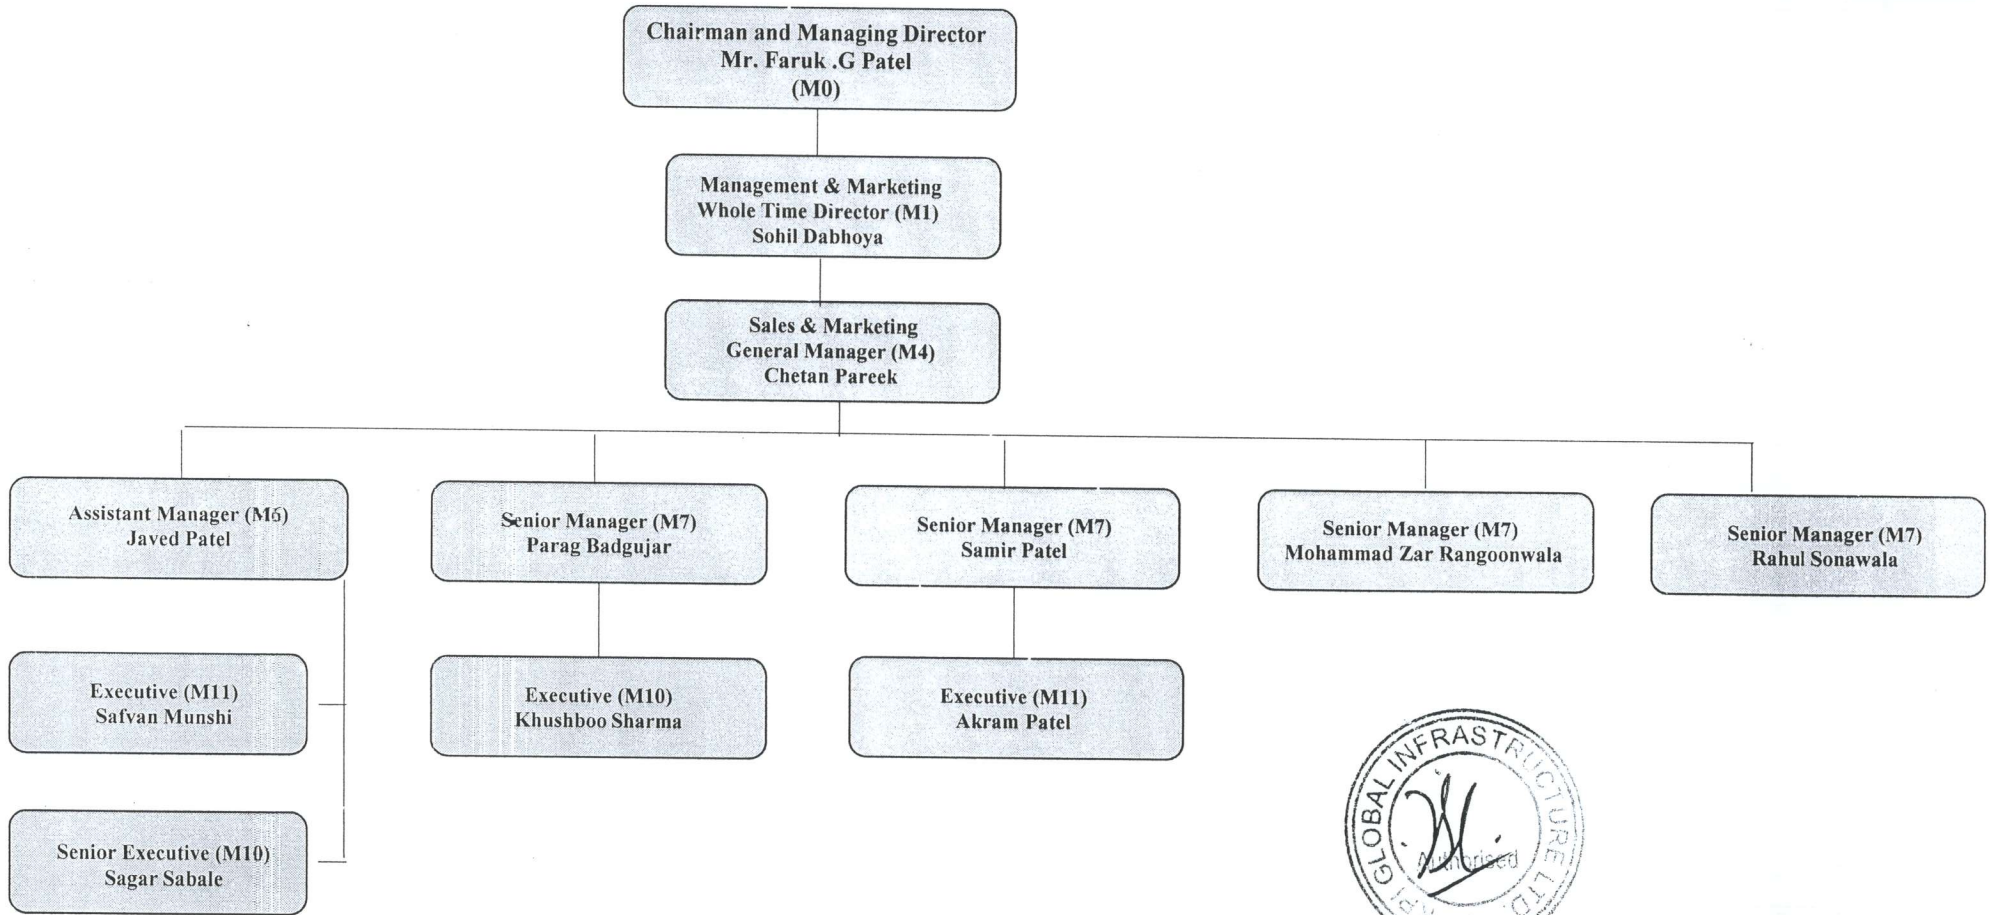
Chairman and Managing Director
Mr. Faruk .G Patel
(M0)

Management & Marketing
Whole Time Director (M1)
Sohil Dabhoya

Sales & Marketing
General Manager (M4)
Chetan Pareek

Assistant Manager (M6)
Javed Patel

Senior Manager (M7)
Parag Badgujar

Senior Manager (M7)
Samir Patel

Senior Manager (M7)
Mohammad Zar Rangoonwala

Senior Manager (M7)
Rahul Sonawala

Executive (M11)
Safvan Munshi

Executive (M10)
Khushboo Sharma

Executive (M11)
Akram Patel

Senior Executive (M10)
Sagar Sabale

GLOBAL INFRASTRUCTURE LTD.
Authorised